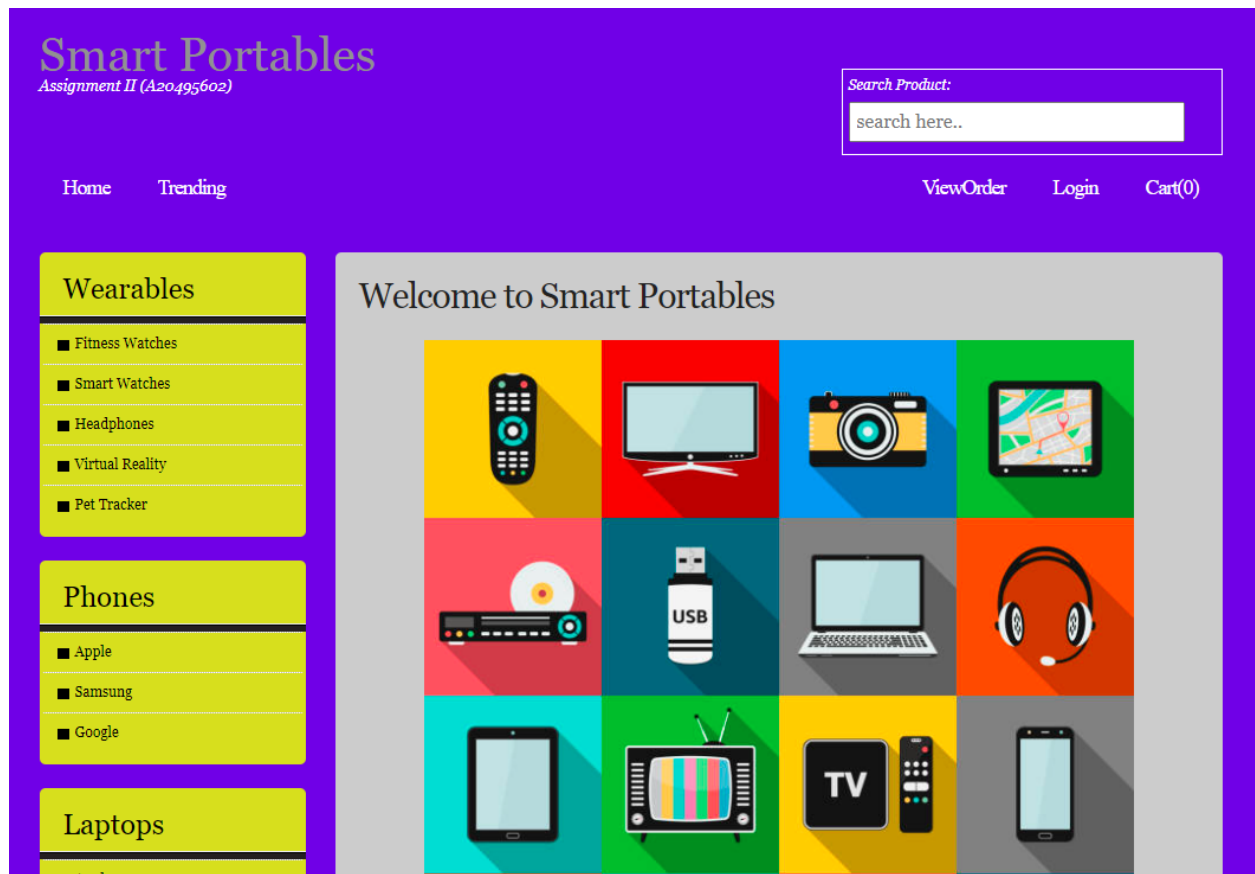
Smart Portables
Assignment II (A20495602)

Search Product:
search here..

Home Trending ViewOrder Login Cart(0)

Wearables
Fitness Watches
Smart Watches
Headphones
Virtual Reality
Pet Tracker

Phones
Apple
Samsung
Google

Laptops

Welcome to Smart Portables

USB

TV